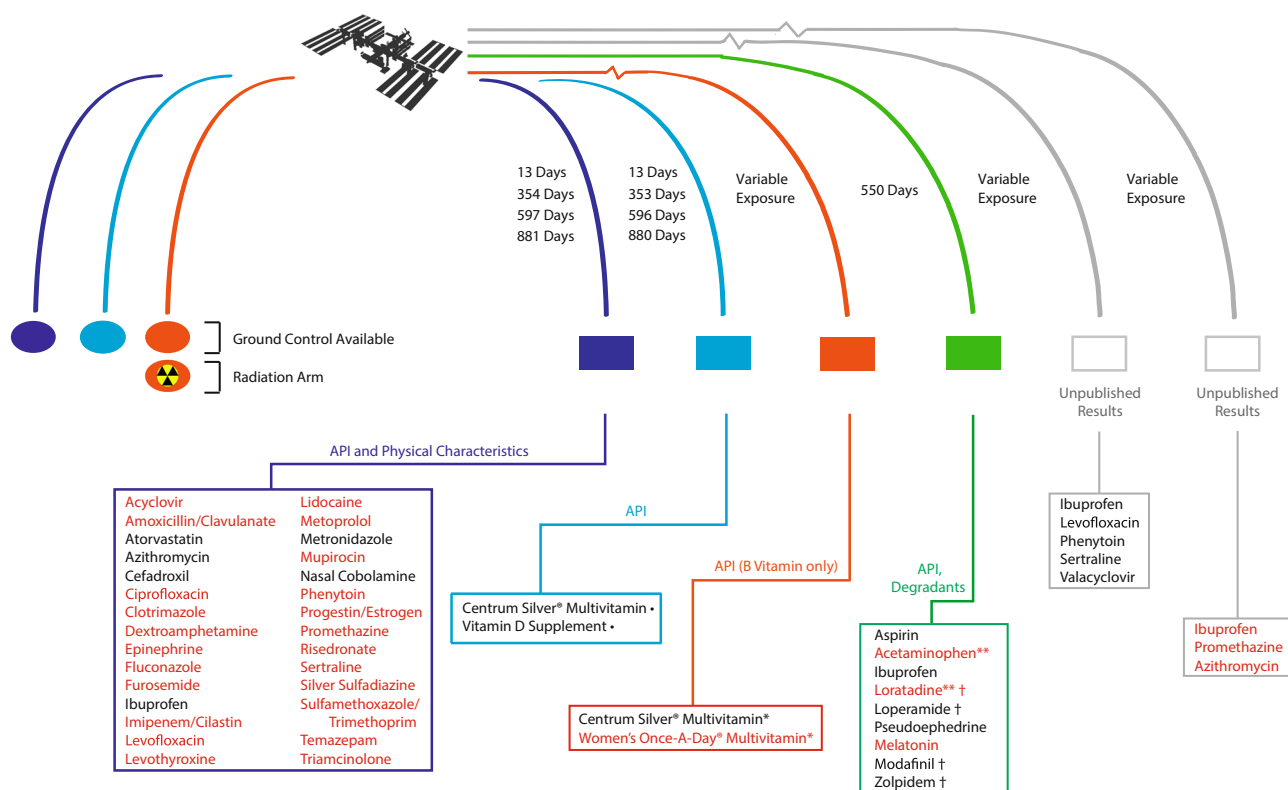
13 Days
354 Days
597 Days
881 Days

13 Days
353 Days
596 Days
880 Days

Variable Exposure

550 Days

Variable Exposure

Variable Exposure

Ground Control Available
Radiation Arm

Unpublished Results

Unpublished Results

API and Physical Characteristics

Acyclovir
Amoxicillin/Clavulanate
Atorvastatin
Azithromycin
Cefadroxil
Ciprofloxacin
Clotrimazole
Dextroamphetamine
Epinephrine
Fluconazole
Furosemide
Ibuprofen
Imipenem/Cilastin
Levofloxacin
Levothyroxine

Lidocaine
Metoprolol
Metronidazole
Mupirocin
Nasal Cobolamine
Phenytoin
Progestin/Estrogen
Promethazine
Risedronate
Sertraline
Silver Sulfadiazine
Sulfamethoxazole/Trimethoprim
Temazepam
Triamcinolone

API

Centrum Silver® Multivitamin •
Vitamin D Supplement •

API (B Vitamin only)

Centrum Silver® Multivitamin*
Women's Once-A-Day® Multivitamin*

API, Degradants

Aspirin
Acetaminophen**
Ibuprofen
Loratadine** †
Loperamide †
Pseudoephedrine
Melatonin
Modafinil †
Zolpidem †

Ibuprofen
Levofloxacin
Phenytoin
Sertraline
Valacyclovir

Ibuprofen
Promethazine
Azithromycin